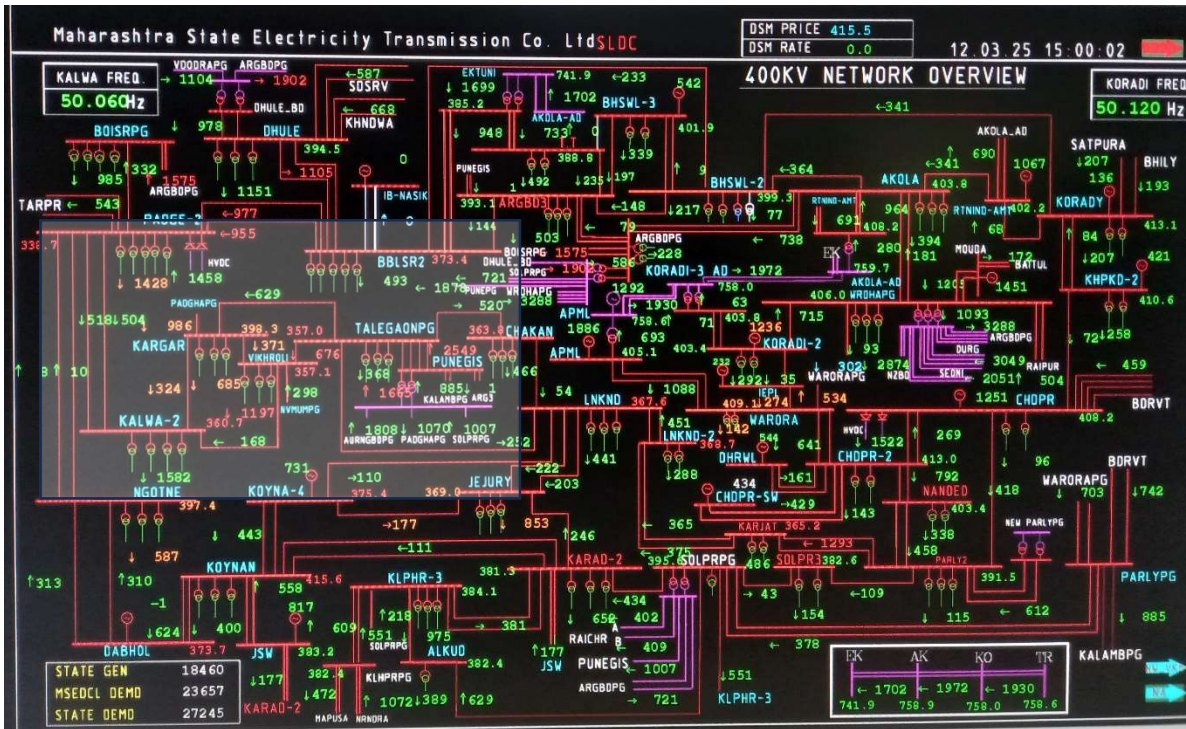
Maharashtra State Electricity Transmission Co. Ltd SLDC

DSM PRICE 415.5
DSM RATE 0.0

12.03.25 15:00:02

400KV NETWORK OVERVIEW

KALWA FREQ.
50.060 Hz

KORADI FREQ
50.120 Hz

VDOORAPG ARGBDPG
→ 1104 ← 1902
DHULE_BD
←587
SDSRV
← 668
KHNDWA
EKTUNI
741.9 ← 233
↓ 1699
1702
385.2
542
BHSWL-3
←341
AKOLA_AD
BOISRPG
978
DHULE
394.5
948
AKOLA-AD
733
401.9
690
1067
SATPURA
↓207
BHILY
332
↓ 1575
→ 1105
0
PUNEGIS
388.8
↓339
←341
136
↓193
985
ARGBDPG
↓ 1151
↓492
↓235
↓197
9
BHSWL-2
←364
AKOLA
403.8
KORADY
TARPR ← 543
IB-NASIK
393.1
ARGBD3
←148
↓217
399.3
77
RTNIND-AMT
691
964
RTNIND-AMT
402.2
413.1
PADGE-2
←977
↑144
79
←738
408.2
↑ 68
336.7
← 955
BOISRPG
1575
ARGBDPG
228
EK
280
↓394
MOUDA
84
↓ 421
HVDC
1458
BBLSR2
373.4
DHULE_BD
1902
586
KORADI-3 AD → 1972
759.7
↑181
172
BATTUL
↓207
KHPKD-2
↓ 1428
493
← 1878
721
SOLPRPG
3288
PUNEPG
WRDHAPG
758.0
AKOLA-AD
↓ 1205
1451
410.6
PADGHAPG
←629
520
1292
→ 1930
63
406.0
WRDHAPG
↓518 ↓504
986
398.3
357.0
TALEGAONPG
363.8
CHAKAN
APML
758.6
71
403.8
715
1093
3288
↓258
KARGAR
↓371
676
2549
PUNEGIS
1886
693
1236
ARGBDPG
↑ 8
↑ 10
VIKHROLI
357.1
↑466
APML
405.1
403.4
KORADI-2
↑93
DURG
3049
RAIPUR
459
↓324
685
↑298
↓368
1665
885
1
232
↓292
↓ 35
302
2874
SEONI
2051
504
NVMUMPG
KALAMBPG
ARG3
↑ 54
↓ 1088
IEPL
WARORAPG
NZBD
1197
360.7
1808
1070
1007
LNKND
367.6
409.1
274
534
1251
CHDPR
BORVT
KALWA-2
AURNGBDPG PADGHAPG SOLPRPG
451
WARORA
408.2
← 168
← 252
LNKND-2
↓142
544
HVDC
↓441
368.7
DHRWL
641
1522
269
↓ 1582
731
→110
←222
↓288
←161
CHDPR-2
413.0
96
BORVT
NGOTNE
KOYNA-4
375.4
369.0
JEJURY
←203
434
CHDPR-SW
→429
↓143
NANDED
792
↓418
WARORAPG
703
↓742
397.4
403.4
443
→177
853
246
365
KARJAT
365.2
↓338
NEW PARLYPG
←111
375
← 1293
↓458
PARLY2
↓ 587
KOYNAN
381.3
KARAD-2
395.6
SOLPRPG
486
SOLPR3
382.6
391.5
↑313
↑310
558
415.6
KLPHR-3
384.1
→ 43
←109
PARLYPG
-1
817
↑218
↓434
402
↓154
↓ 115
← 612
↓624
↑ 400
609
↓551
975
→ 381
650
↓ 885
SOLRPG
RAICHR
A
B
409
378
DABHOL
373.7
JSW
383.2
ALKUD
382.4
↑177
JSW
PUNEGIS
1007
KALAMBPG
↓177
382.4
KLHPRPG
↓551

| EK | AK | KO | TR |
|---|---|---|---|
| ← 1702 | ← 1972 | ← 1930 | |
| 741.9 | 758.9 | 758.0 | 758.6 |

| STATE GEN | 18460 |
|---|---|
| MSEDCL DEMD | 23657 |
| STATE DEMD | 27245 |

KARAD-2
↓472
↑ 1072
↓389
↑629
ARGBDPG
→ 721
KLPHR-3
MAPUSA
NRNDRA